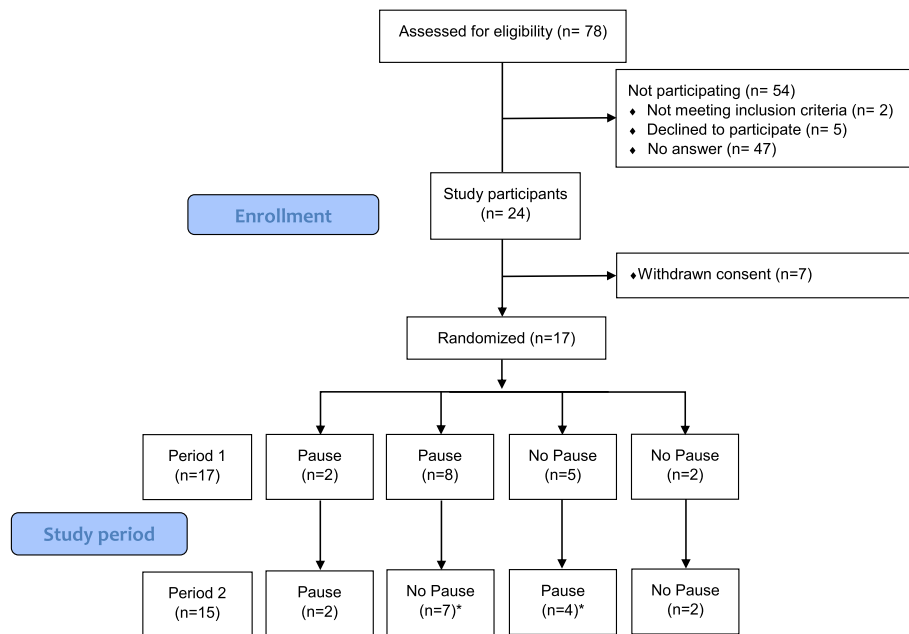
Assessed for eligibility (n= 78)

Not participating (n= 54)
♦ Not meeting inclusion criteria (n= 2)
♦ Declined to participate (n= 5)
♦ No answer (n= 47)

Enrollment

Study participants (n= 24)

♦Withdrawn consent (n=7)

Randomized (n=17)

Period 1 (n=17)

Pause (n=2)

Pause (n=8)

No Pause (n=5)

No Pause (n=2)

Study period

Period 2 (n=15)

Pause (n=2)

No Pause (n=7)*

Pause (n=4)*

No Pause (n=2)